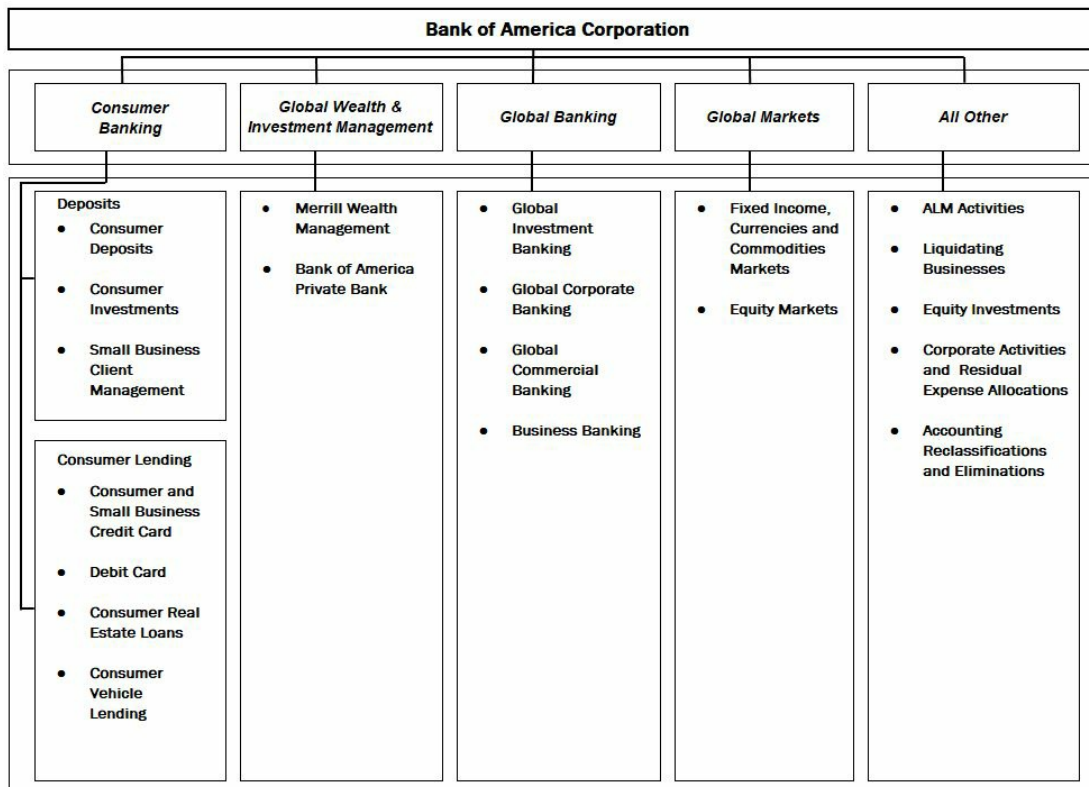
Bank of America Corporation

Consumer Banking

Global Wealth & Investment Management

Global Banking

Global Markets

All Other

Deposits
- Consumer Deposits
- Consumer Investments
- Small Business Client Management

Consumer Lending
- Consumer and Small Business Credit Card
- Debit Card
- Consumer Real Estate Loans
- Consumer Vehicle Lending

- Merrill Wealth Management
- Bank of America Private Bank

- Global Investment Banking
- Global Corporate Banking
- Global Commercial Banking
- Business Banking

- Fixed Income, Currencies and Commodities Markets
- Equity Markets

- ALM Activities
- Liquidating Businesses
- Equity Investments
- Corporate Activities and Residual Expense Allocations
- Accounting Reclassifications and Eliminations